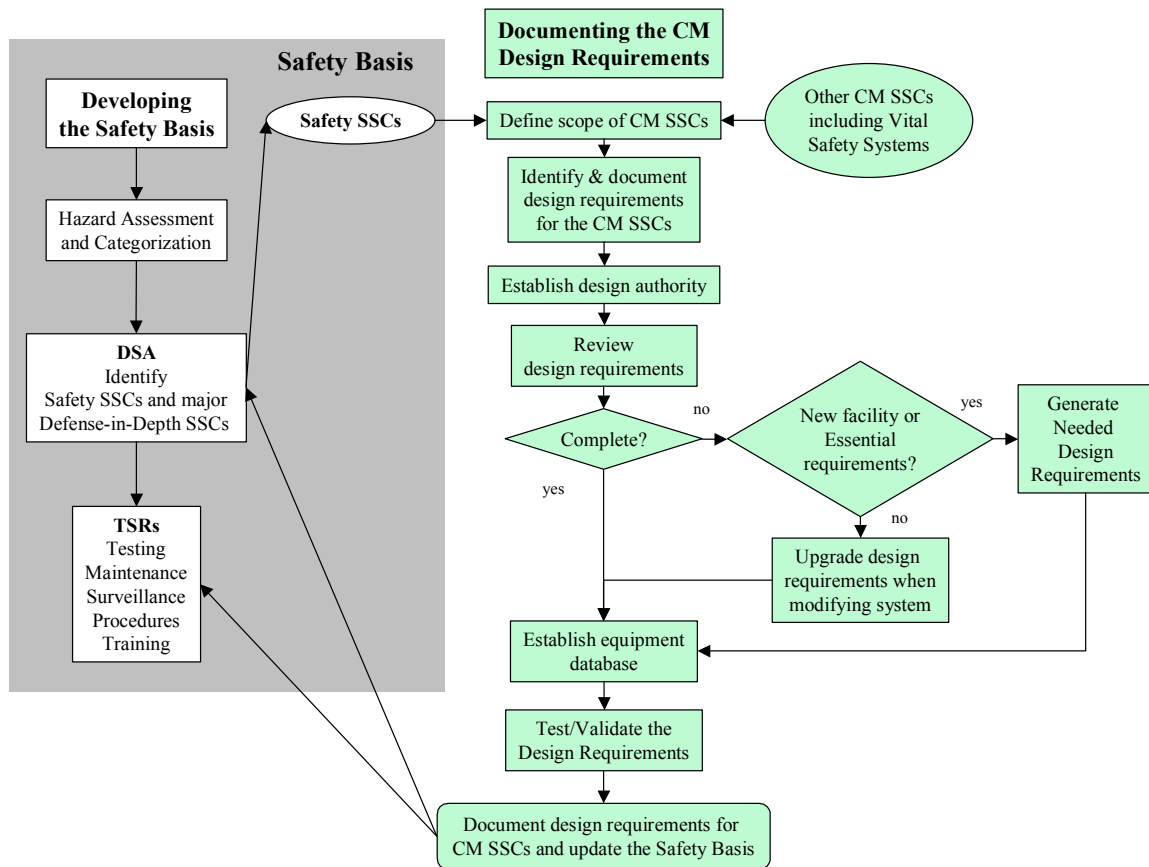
Safety Basis

Developing the Safety Basis

Hazard Assessment and Categorization

DSA
Identify
Safety SSCs and major Defense-in-Depth SSCs

TSRs
Testing
Maintenance
Surveillance
Procedures
Training

Safety SSCs

Documenting the CM Design Requirements

Define scope of CM SSCs

Other CM SSCs including Vital Safety Systems

Identify & document design requirements for the CM SSCs

Establish design authority

Review design requirements

Complete?

no

yes

New facility or Essential requirements?

yes

no

Generate Needed Design Requirements

Upgrade design requirements when modifying system

Establish equipment database

Test/Validate the Design Requirements

Document design requirements for CM SSCs and update the Safety Basis